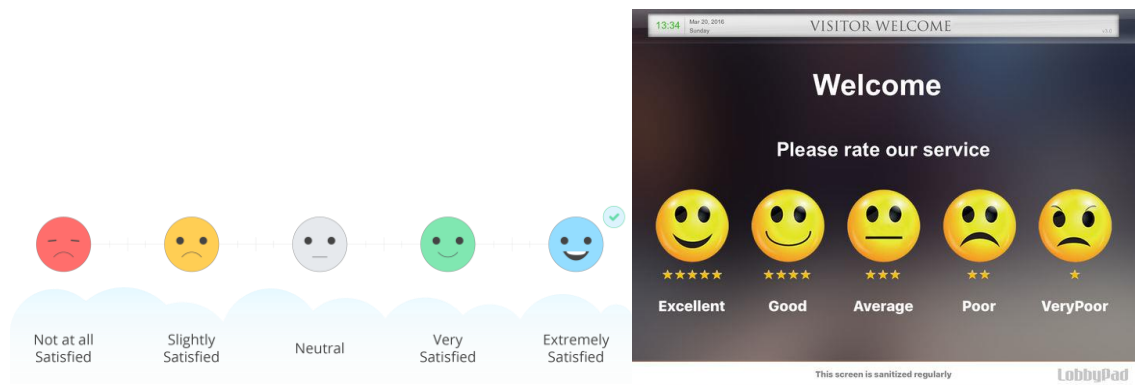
Not at all Satisfied

Slightly Satisfied

Neutral

Very Satisfied

Extremely Satisfied

13:34 Mar 20, 2016 Sunday

VISITOR WELCOME

Welcome

Please rate our service

★★★★★
Excellent

★★★★
Good

★★★
Average

★★
Poor

★
VeryPoor

This screen is sanitized regularly

LobbyPad